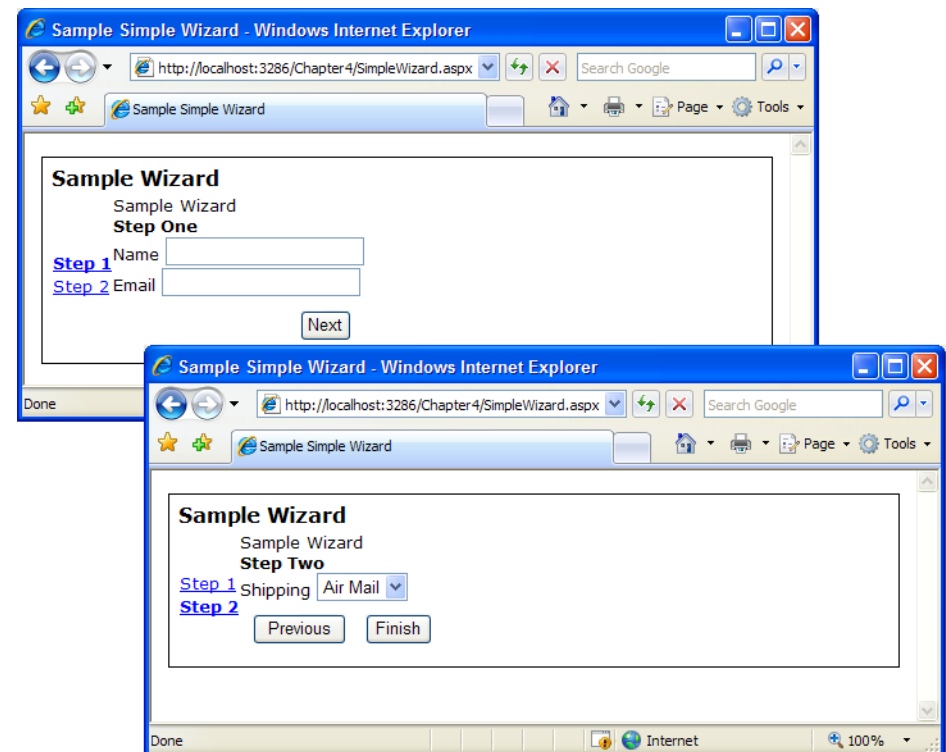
Sample Simple Wizard - Windows Internet Explorer

http://localhost:3286/Chapter4/SimpleWizard.aspx

Search Google

Sample Simple Wizard

Page Tools

Sample Wizard

Sample Wizard

Step One

Step 1

Step 2

Name

Email

Next

Done

Sample Simple Wizard - Windows Internet Explorer

http://localhost:3286/Chapter4/SimpleWizard.aspx

Search Google

Sample Simple Wizard

Page Tools

Sample Wizard

Sample Wizard

Step Two

Step 1

Step 2

Shipping Air Mail

Previous Finish

Done

Internet

100%